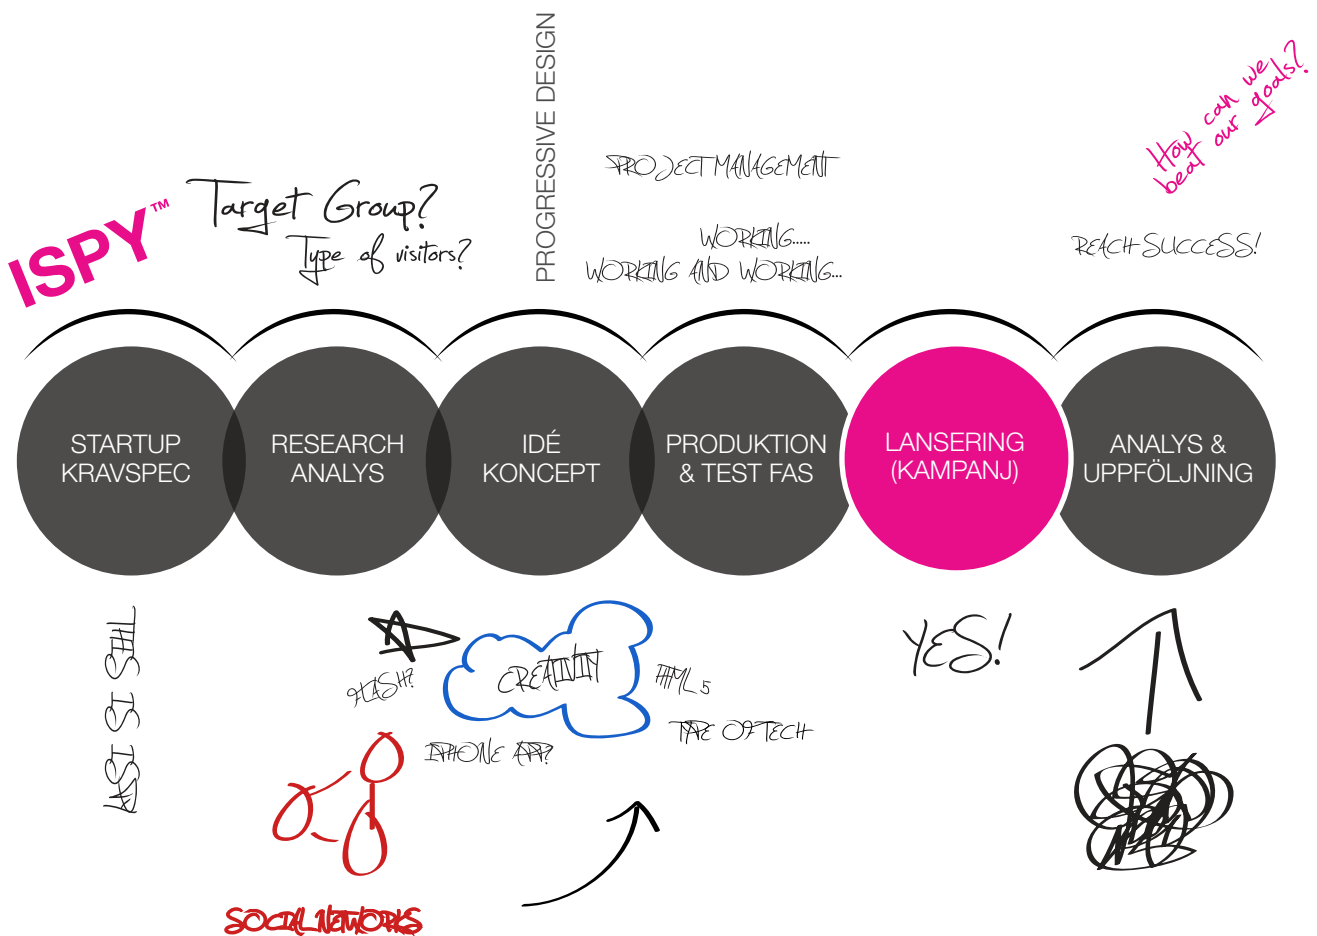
ISPY™

Target Group?
Type of visitors?

PROGRESSIVE DESIGN

PROJECT MANAGEMENT

WORKING.....
WORKING AND WORKING...

How can we beat our goals?

REACH SUCCESS!

STARTUP
KRAVSPEC

RESEARCH
ANALYS

IDÉ
KONCEPT

PRODUKTION
& TEST FAS

LANSERING
(KAMPANJ)

ANALYS &
UPPFÖLJNING

KISS SI SIHL

FLASH?

CREATIVITY

HTML 5

TYPE OF TECH

IPHONE APP?

YES!

SOCIAL NETWORKS